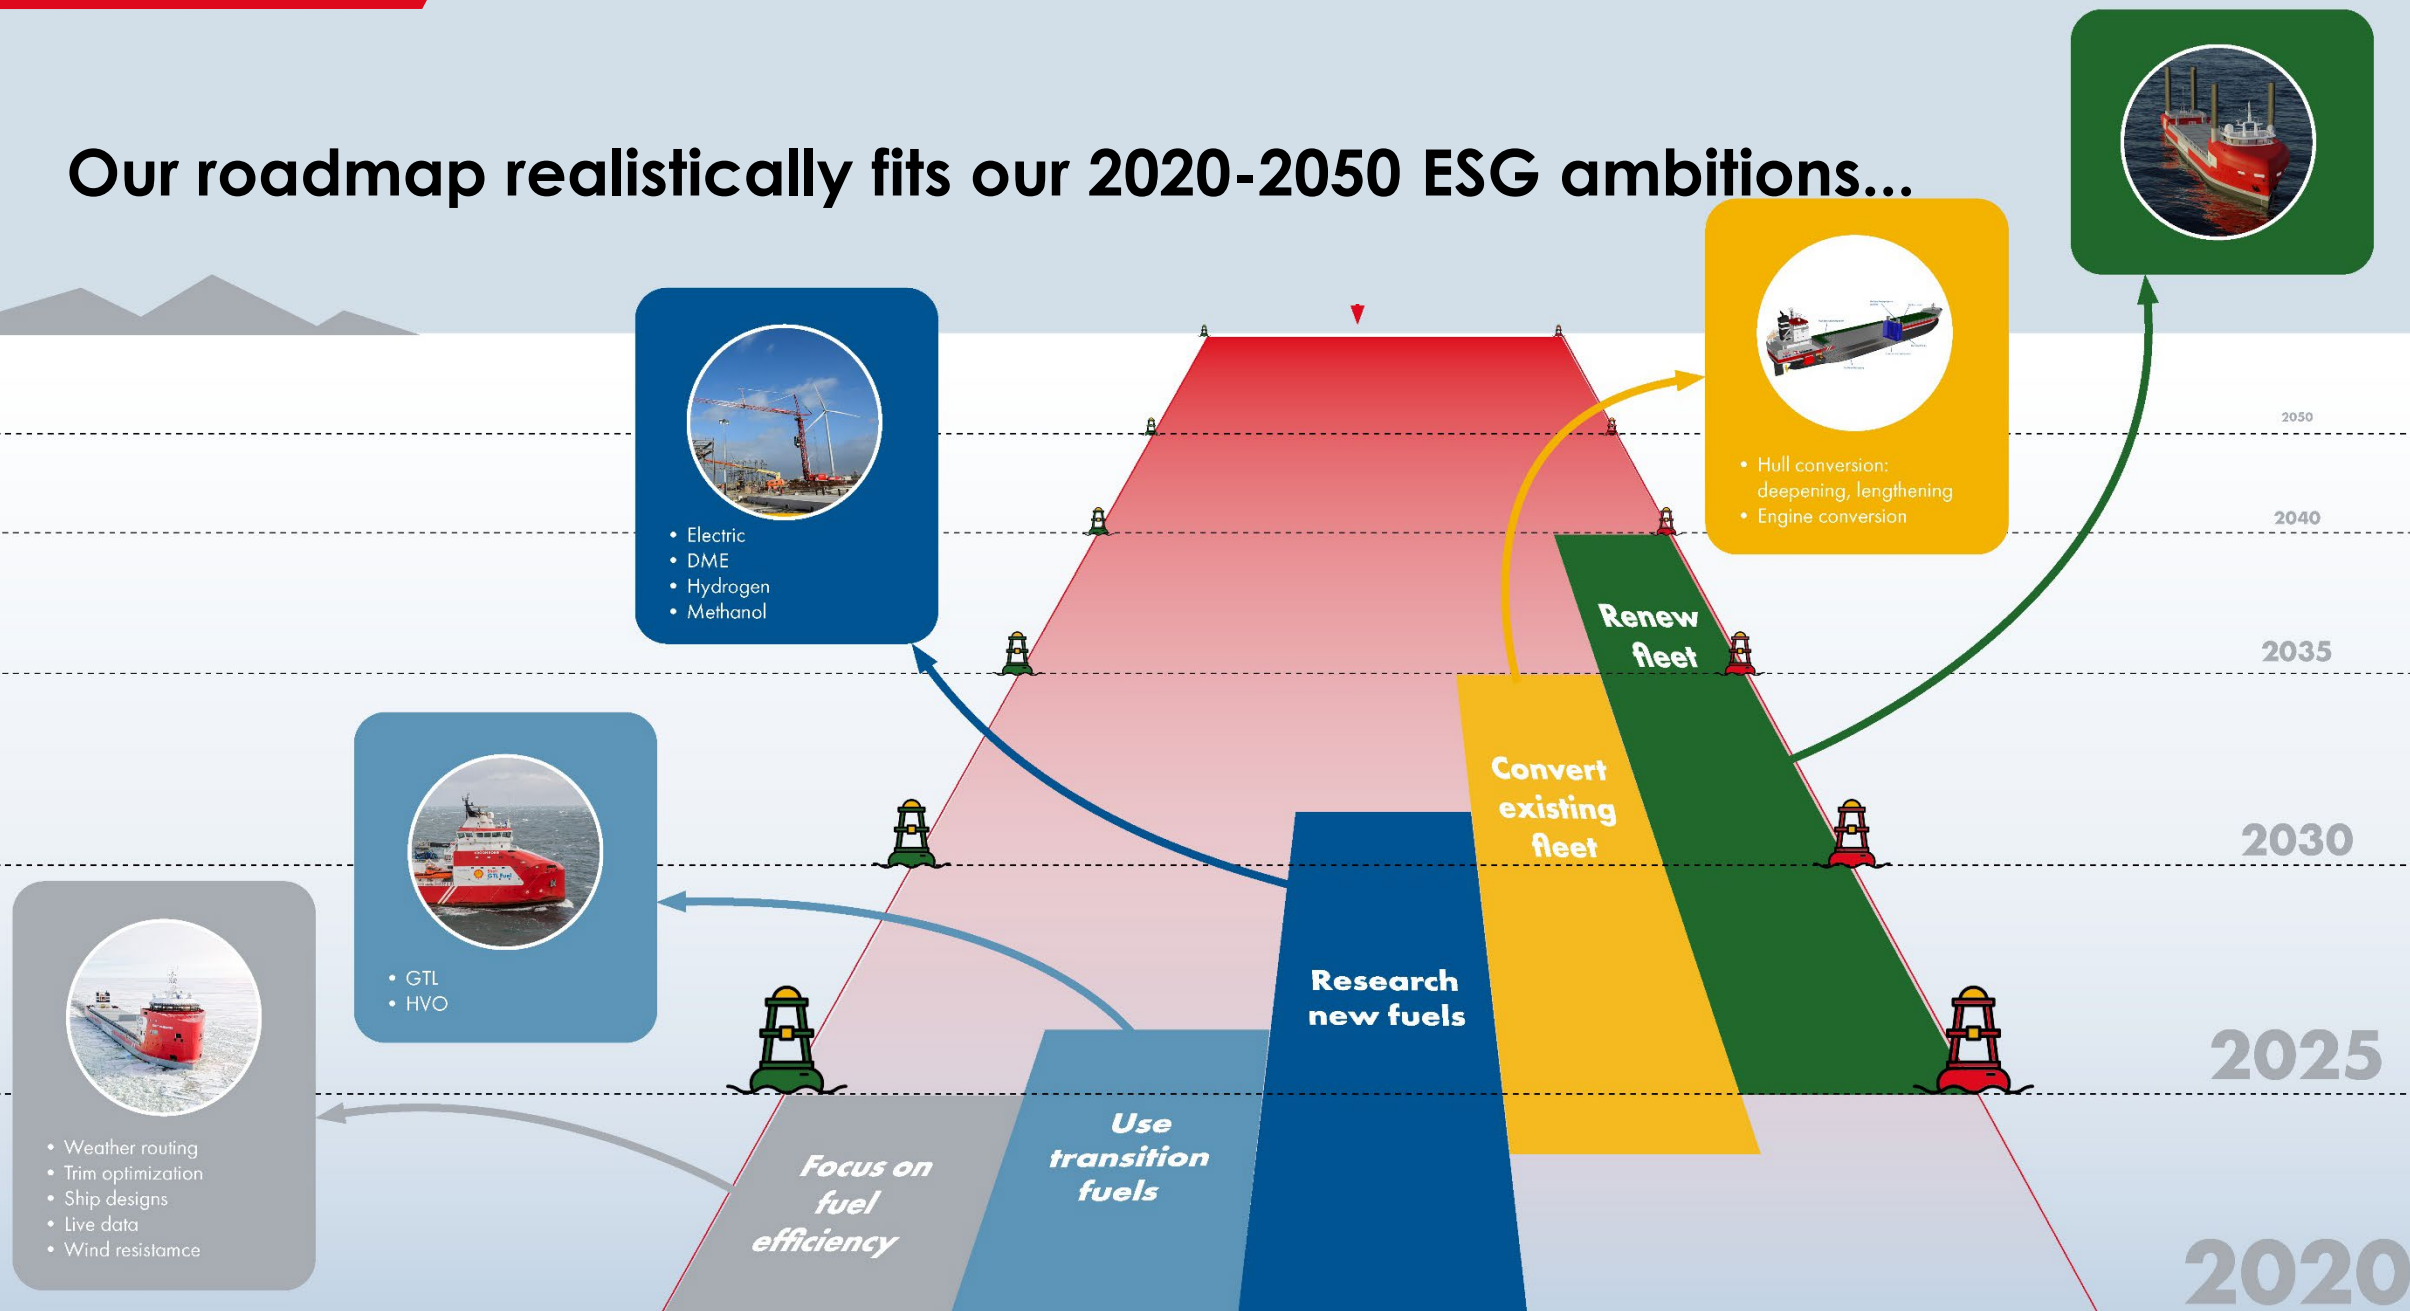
Our roadmap realistically fits our 2020-2050 ESG ambitions...

• Electric
• DME
• Hydrogen
• Methanol

• Hull conversion: deepening, lengthening
• Engine conversion

2050

2040

2035

2030

2025

2020

Renew fleet

Convert existing fleet

Research new fuels

Use transition fuels

Focus on fuel efficiency

• GTL
• HVO

• Weather routing
• Trim optimization
• Ship designs
• Live data
• Wind resistamce